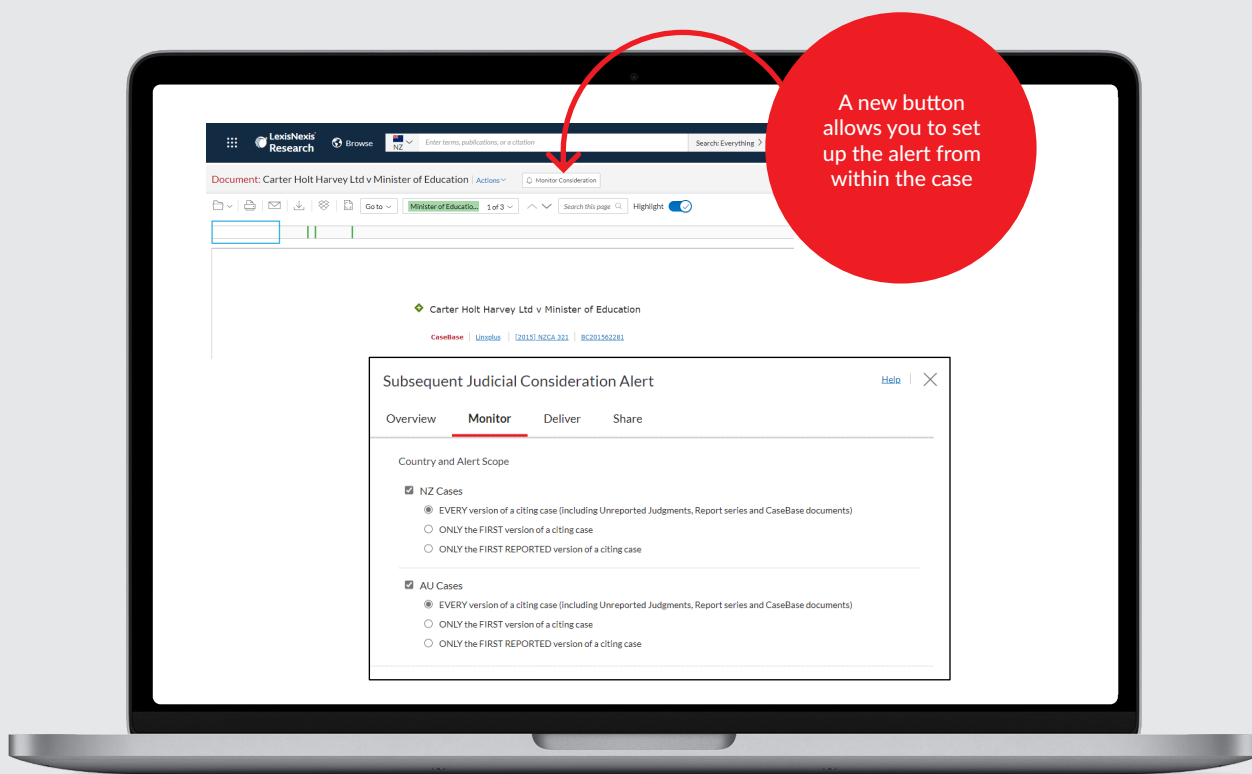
A new button allows you to set up the alert from within the case

LexisNexis Research

Browse

NZ

Enter terms, publications, or a citation

Search: Everything

Document: Carter Holt Harvey Ltd v Minister of Education

Actions

Monitor Consideration

Go to

Minister of Educatio...

1 of 3

Search this page

Highlight

Carter Holt Harvey Ltd v Minister of Education

CaseBase | Linxplus | [2015] NZCA 321 | BC201562281

Subsequent Judicial Consideration Alert

Help

Overview

Monitor

Deliver

Share

Country and Alert Scope

NZ Cases

EVERY version of a citing case (including Unreported Judgments, Report series and CaseBase documents)

ONLY the FIRST version of a citing case

ONLY the FIRST REPORTED version of a citing case

AU Cases

EVERY version of a citing case (including Unreported Judgments, Report series and CaseBase documents)

ONLY the FIRST version of a citing case

ONLY the FIRST REPORTED version of a citing case